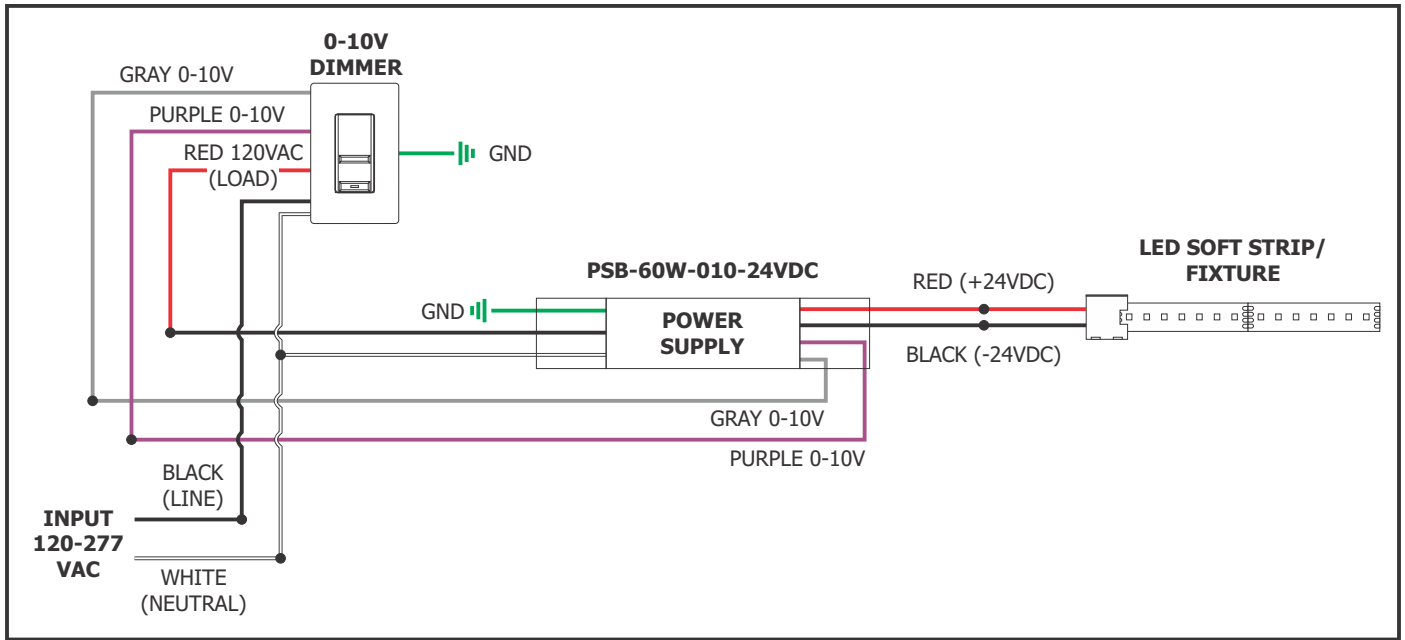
0-10V
DIMMER

GRAY 0-10V

PURPLE 0-10V

RED 120VAC
(LOAD)

GND

PSB-60W-010-24VDC

GND

POWER
SUPPLY

LED SOFT STRIP/
FIXTURE

RED (+24VDC)

BLACK (-24VDC)

GRAY 0-10V

PURPLE 0-10V

BLACK
(LINE)

INPUT
120-277
VAC

WHITE
(NEUTRAL)